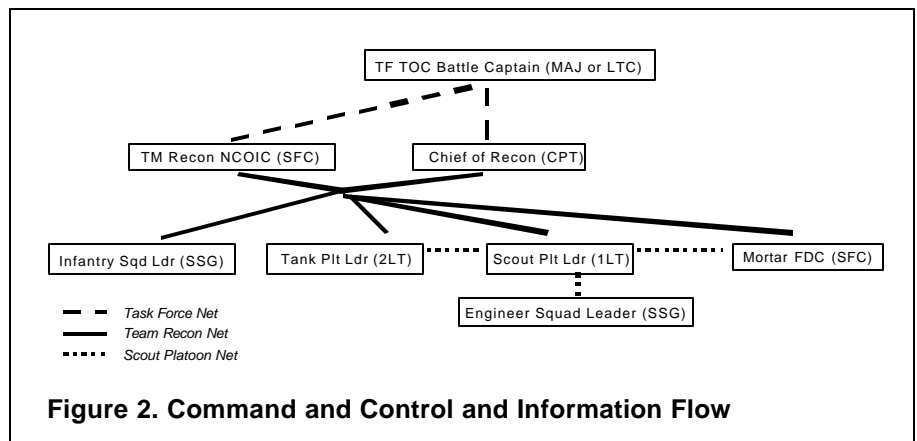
TF TOC Battle Captain (MAJ or LTC)

TM Recon NCOIC (SFC)

Chief of Recon (CPT)

Infantry Sqd Ldr (SSG)

Tank Plt Ldr (2LT)

Scout Plt Ldr (1LT)

Mortar FDC (SFC)

Engineer Squad Leader (SSG)

Task Force Net

Team Recon Net

Scout Platoon Net

Figure 2. Command and Control and Information Flow